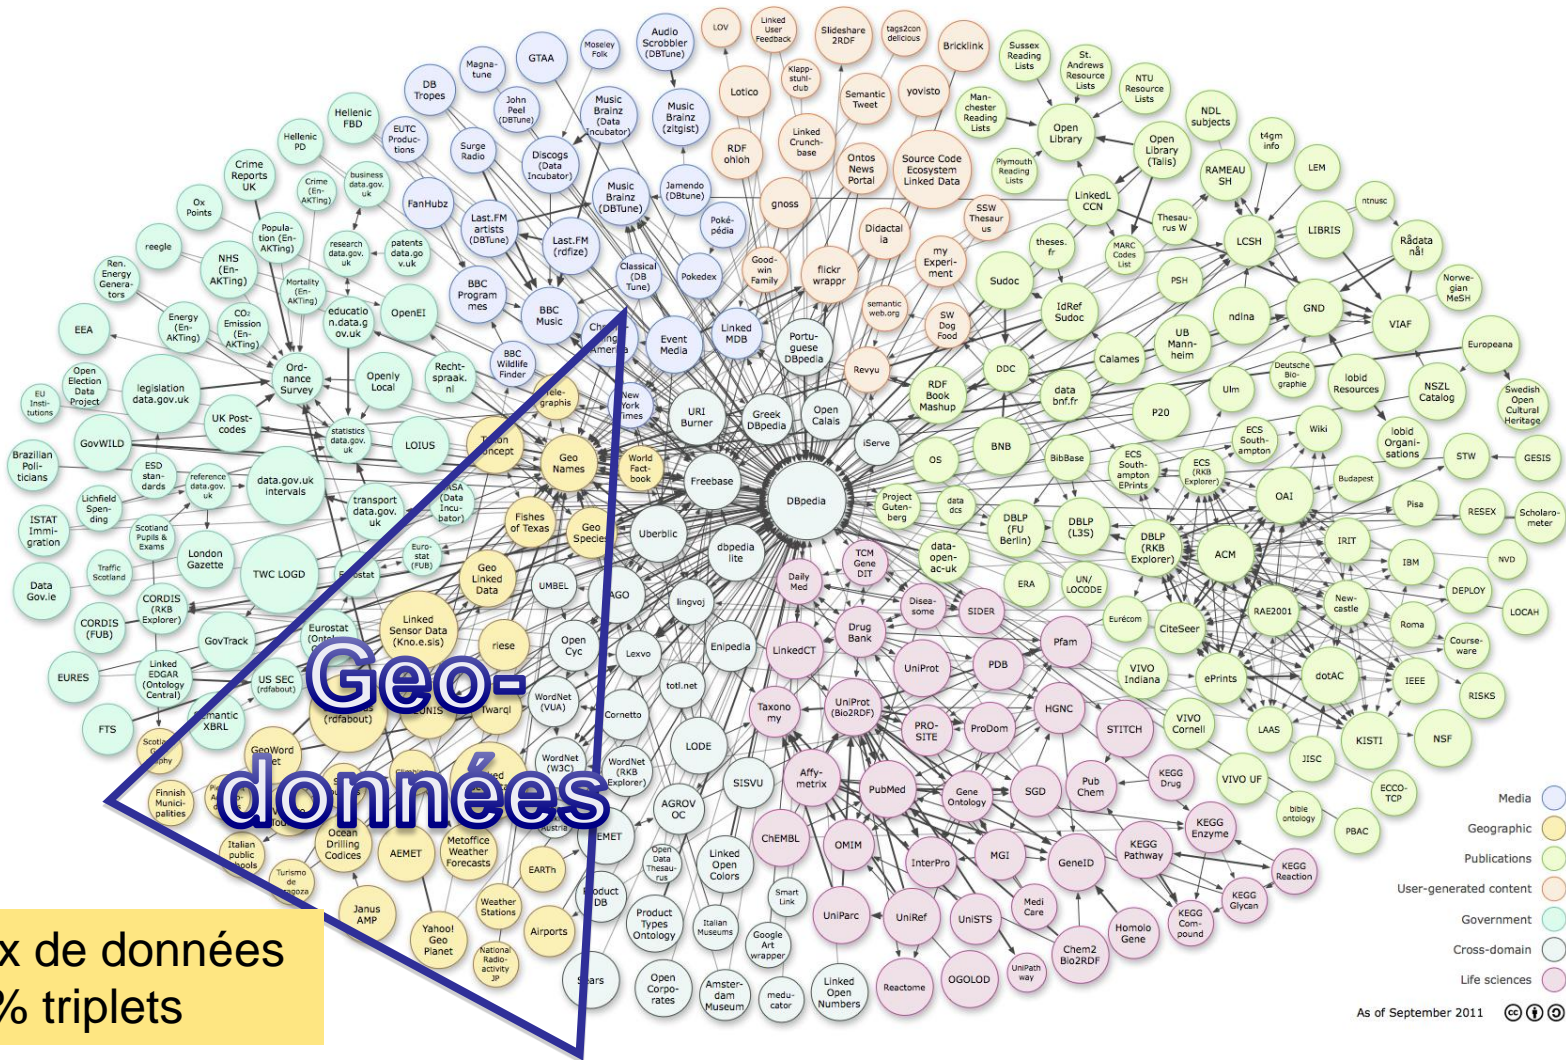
LOV
Linked User Feedback
Slideshare 2RDF
tags2con delicious
Audio Scrobbler (DBTune)
Moseley Folk
GTAA
Magna-tune
DB Tropes
John Peel (DBTune)
Music Brainz (Data Incubator)
Music Brainz (zitgist)
Klapp-stuhl-club
Lotico
Semantic Tweet
yovisto
Bricklink
Sussex Reading Lists
St. Andrews Resource Lists
NTU Resource Lists
Man-chester Reading Lists
Open Library
NDL subjects
Open Library (Talis)
t4gm info
LEM
Hellenic FBD
Hellenic PD
EUTC Productions
Surge Radio
Discogs (Data Incubator)
Music Brainz (DBTune)
Jamendo (DBtune)
RDF ohloh
Linked Crunchbase
Ontos News Portal
Source Code Ecosystem Linked Data
Plymouth Reading Lists
RAMEAU SH
LinkedL CCN
ntnusc
Crime Reports UK
Crime (En-AKTing)
business data.gov.uk
FanHubz
Last.FM artists (DBTune)
Poké-pédia
gnoss
SSW Thesaurus
Thesaurus W
LCSH
LIBRIS
Rådata nå!
Ox Points
Popula-tion (En-AKTing)
reegle
research data.gov.uk
patents data.gov.uk
Last.FM (rdfize)
Classical (DB Tune)
Good-win Family
flickr wrappr
Didactal ia
my Experi-ment
theses.fr
MARC Codes List
PSH
Norwe-gian MeSH
Ren. Energy Genera-tors
NHS (En-AKTing)
Mortality (En-AKTing)
BBC Program mes
Pokedex
Sudoc
GND
VIAF
EEA
Energy (En-AKTing)
CO2 Emission (En-AKTing)
educatio n.data.gov.uk
OpenEI
BBC Music
Event Media
Linked MDB
Portu-guese DBpedia
semantic web.org
SW Dog Food
IdRef Sudoc
ndlna
UB Mann-heim
Europeana
Open Election Data Project
legislation data.gov.uk
Ord-nance Survey
Openly Local
Recht-spraak.nl
BBC Wildlife Finder
Tele-graphis
Revyu
RDF Book Mashup
DDC
Calames
Deutsche Bio-graphie
lobid Resources
NSZL Catalog
Swedish Open Cultural Heritage
EU Insti-tutions
UK Post-codes
statistics data.gov.uk
New York Times
URI Burner
Greek DBpedia
Open Calais
data bnf.fr
P20
Ulm
ECS South-ampton
lobid Organi-sations
Brazilian Poli-ticians
GovWILD
LOIUS
Taxon Concept
Geo Names
World Fact-book
iServe
BNB
BibBase
Wiki
STW
GESIS
ESD stan-dards
reference data.gov.uk
data.gov.uk intervals
Freebase
DBpedia
OS
ECS South-ampton EPrints
ECS (RKB Explorer)
Budapest
Lichfield Spen-ding
transport data.gov.uk
ISA (Data Incu-bator)
Fishes of Texas
Project Guten-berg
data dcs
OAI
Pisa
RESEX
Scholaro-meter
ISTAT Immi-gration
Scotland Pupils & Exams
London Gazette
Euro-stat (FUB)
Geo Species
Uberblic
DBLP (FU Berlin)
DBLP (L3S)
DBLP (RKB Explorer)
IRIT
Traffic Scotland
TWC LOGD
Eurostat
Geo Linked Data
UMBEL
dbpedia lite
TCM Gene DIT
data-open-ac-uk
ACM
IBM
NVD
Data Gov.ie
CORDIS (RKB Explorer)
YAGO
lingvoj
Daily Med
ERA
UN/LOCODE
DEPLOY
CORDIS (FUB)
GovTrack
Eurostat (Ontology)
Linked Sensor Data (Kno.e.sis)
riese
Open Cyc
Lexvo
Enipedia
Disea-some
SIDER
Drug Bank
Eurécom
CiteSeer
RAE2001
New-castle
Roma
LOCAH
EURES
Linked EDGAR (Ontology Central)
US SEC (rdfabout)
Semantic XBRL
LinkedCT
Pfam
Course-ware
FTS
WordNet (VUA)
totl.net
UniProt
PDB
VIVO Indiana
ePrints
dotAC
IEEE
Twarql
Cornetto
Taxono my
UniProt (Bio2RDF)
HGNC
RISKS
LODE
PRO-SITE
ProDom
STITCH
VIVO Cornell
LAAS
KISTI
NSF
Scotland Geography
GeoWord Net
WordNet (W3C)
WordNet (RKB Explorer)
SISVU
Affy-metrix
PubMed
Gene Ontology
SGD
Pub Chem
KEGG Drug
VIVO UF
JISC
ECCO-TCP
Finnish Munici-palities
Ocean Drilling Codices
AGROV OC
Metoffice Weather Forecasts
KEGG Enzyme
bible ontology
PBAC
Italian public schools
AEMET
EARTh
ChEMBL
OMIM
MGI
GeneID
KEGG Pathway
KEGG Reaction
Turismo de Zaragoza
Product DB
Open Data Thesaurus
Linked Open Colors
InterPro
KEGG Glycan
Janus AMP
Weather Stations
Smart Link
UniParc
UniRef
UniSTS
Medi Care
KEGG Com-pound
Yahoo! Geo Planet
Airports
Product Types Ontology
Italian Museums
Google Art wrapper
Homolo Gene
National Radio-activity JP
Open Corpo-rates
Amster-dam Museum
medu-cator
Linked Open Numbers
Reactome
OGOLOD
UniPath way
Chem2 Bio2RDF
Geo-données
x de données
% triplets
Media
Geographic
Publications
User-generated content
Government
Cross-domain
Life sciences
As of September 2011